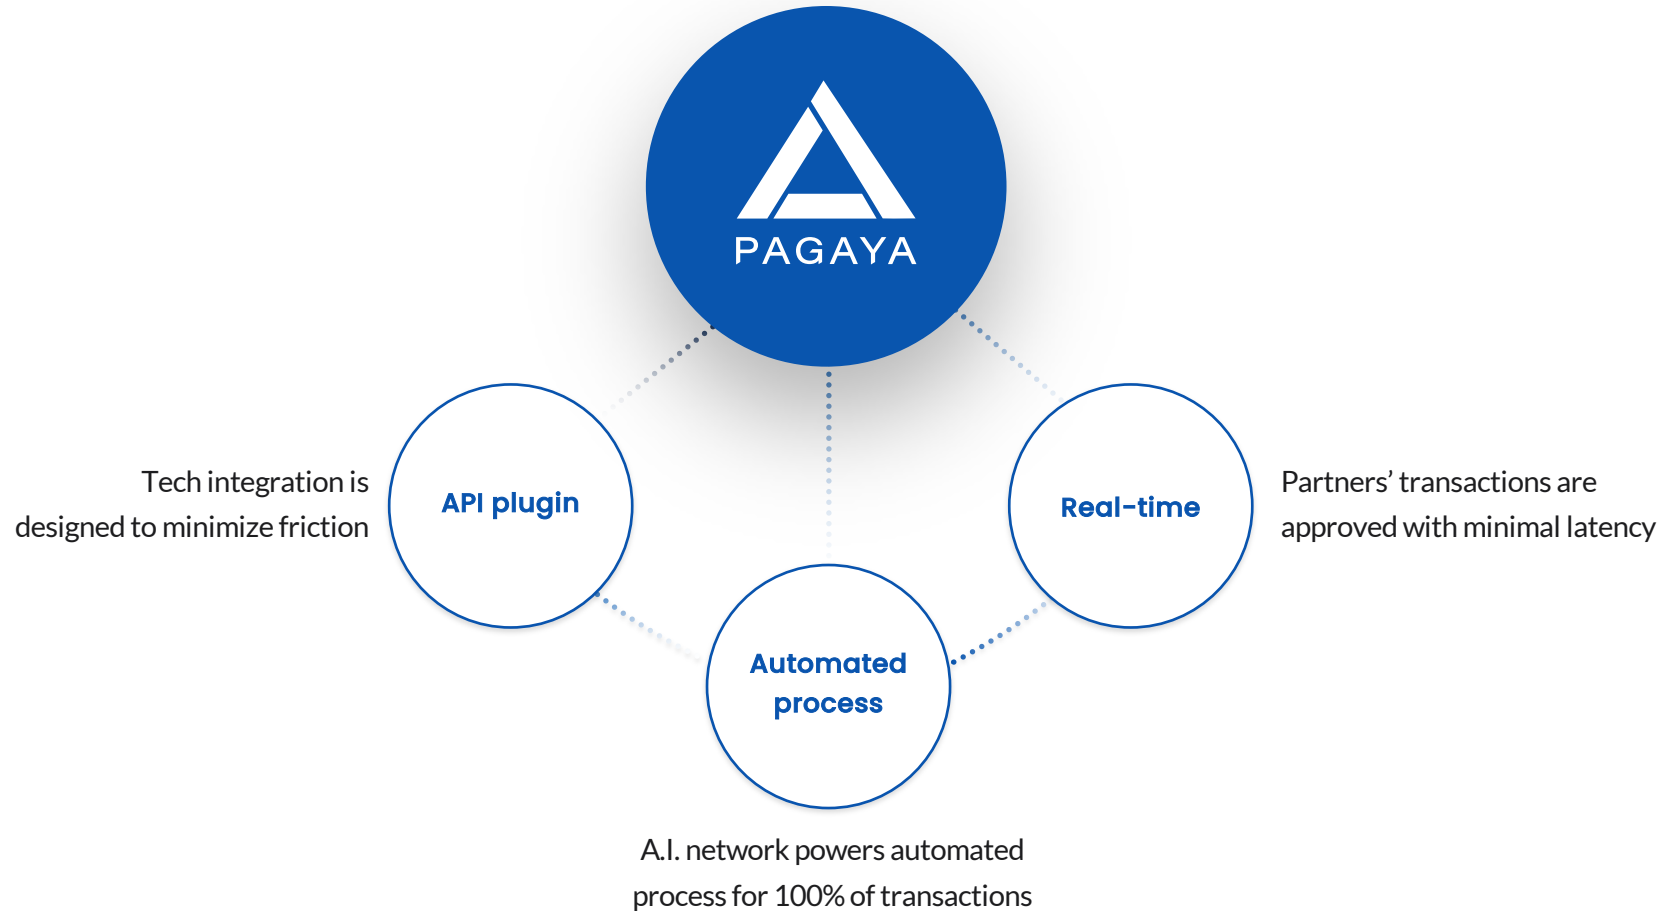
PAGAYA

Tech integration is designed to minimize friction

API plugin

Real-time

Partners' transactions are approved with minimal latency

Automated process

A.I. network powers automated process for 100% of transactions